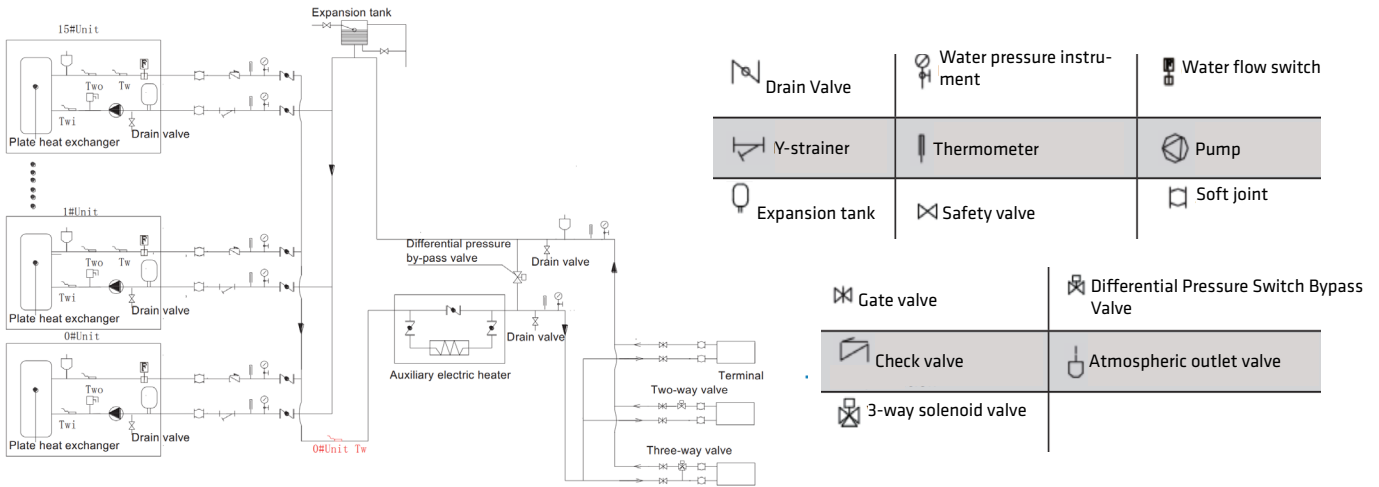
15#Unit

Tw

Two

Twi

Plate heat exchanger

Drain valve

1#Unit

Tw

Two

Twi

Plate heat exchanger

Drain valve

0#Unit

Tw

Two

Twi

Plate heat exchanger

Drain valve

0#Unit Tw

Expansion tank

Differential pressure by-pass valve

Drain valve

Drain valve

Auxiliary electric heater

Terminal

Two-way valve

Three-way valve

| Drain Valve | Water pressure instrument | Water flow switch |
|---|---|---|
| Y-strainer | Thermometer | Pump |
| Expansion tank | Safety valve | Soft joint |

| Gate valve | Differential Pressure Switch Bypass Valve |
|---|---|
| Check valve | Atmospheric outlet valve |
| 3-way solenoid valve | |